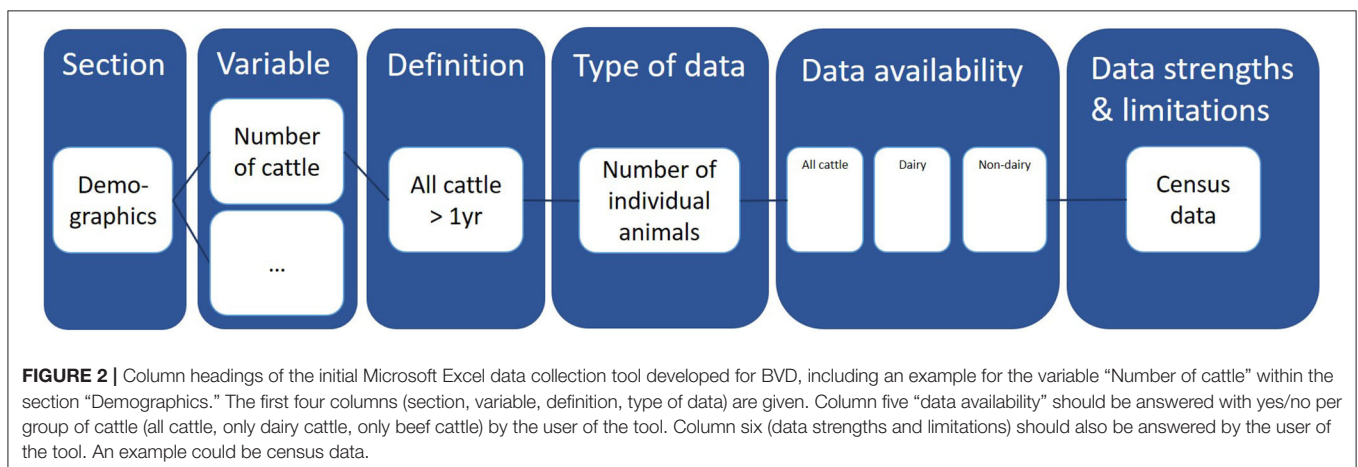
Section

Demographics

Variable

Number of cattle

...

Definition

All cattle > 1yr

Type of data

Number of individual animals

Data availability

All cattle

Dairy

Non-dairy

Data strengths & limitations

Census data

**FIGURE 2 |** Column headings of the initial Microsoft Excel data collection tool developed for BVD, including an example for the variable "Number of cattle" within the section "Demographics." The first four columns (section, variable, definition, type of data) are given. Column five "data availability" should be answered with yes/no per group of cattle (all cattle, only dairy cattle, only beef cattle) by the user of the tool. Column six (data strengths and limitations) should also be answered by the user of the tool. An example could be census data.